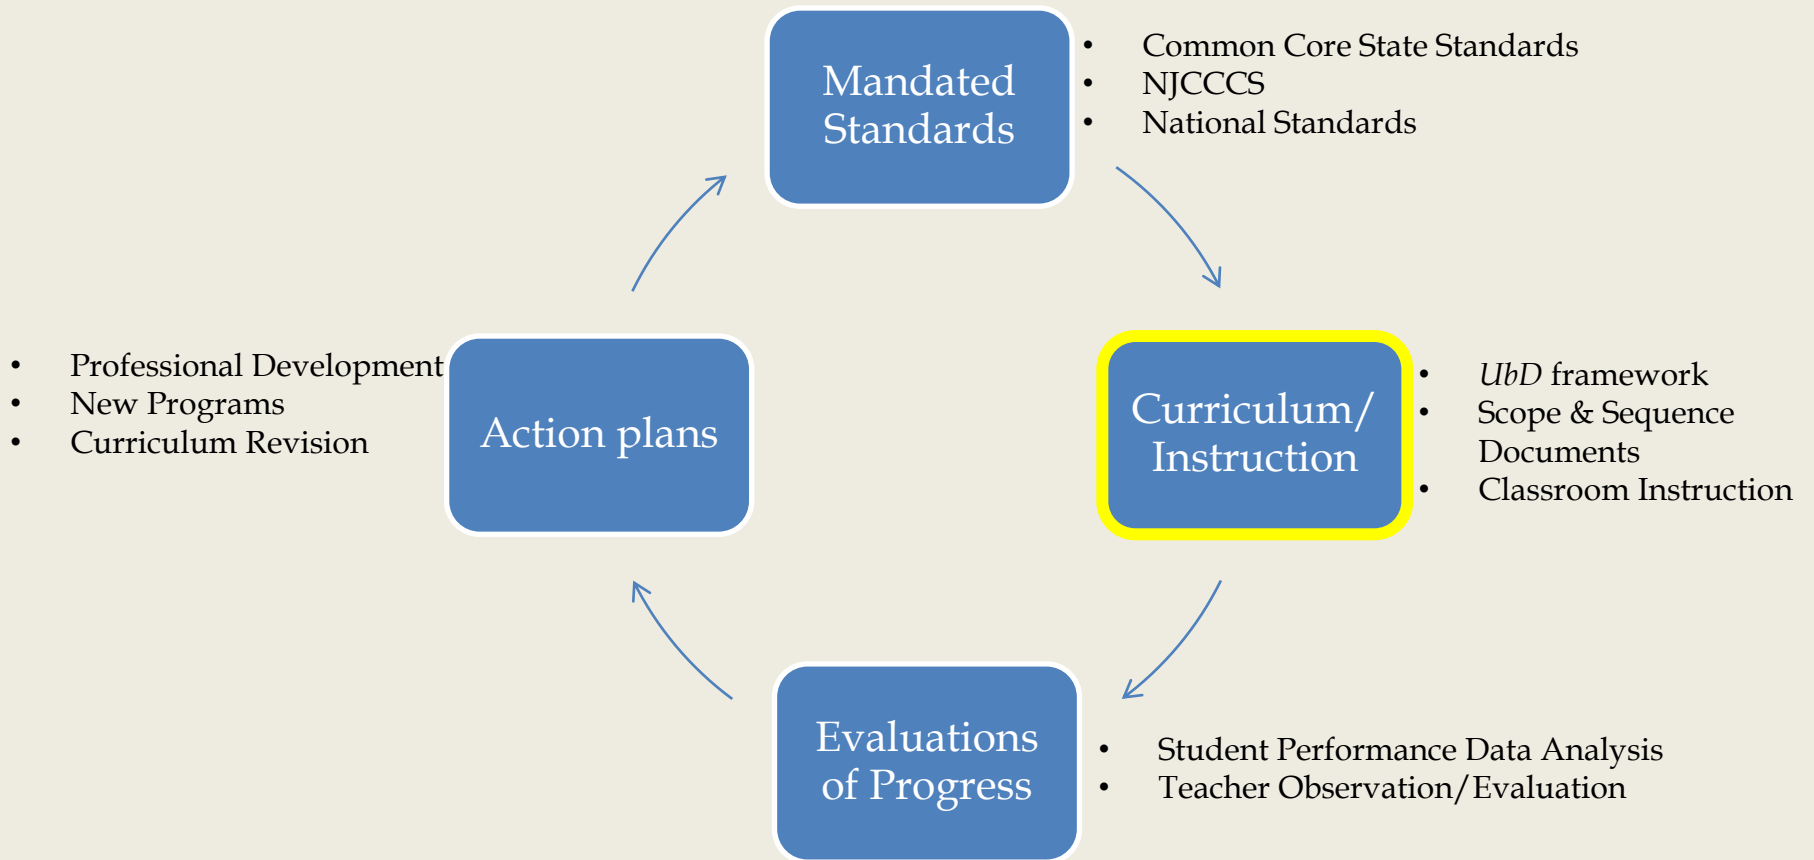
Mandated Standards

- Common Core State Standards
- NJCCCS
- National Standards

- Professional Development
- New Programs
- Curriculum Revision

Action plans

Curriculum/ Instruction

- UbD framework
- Scope & Sequence Documents
- Classroom Instruction

Evaluations of Progress

- Student Performance Data Analysis
- Teacher Observation/Evaluation